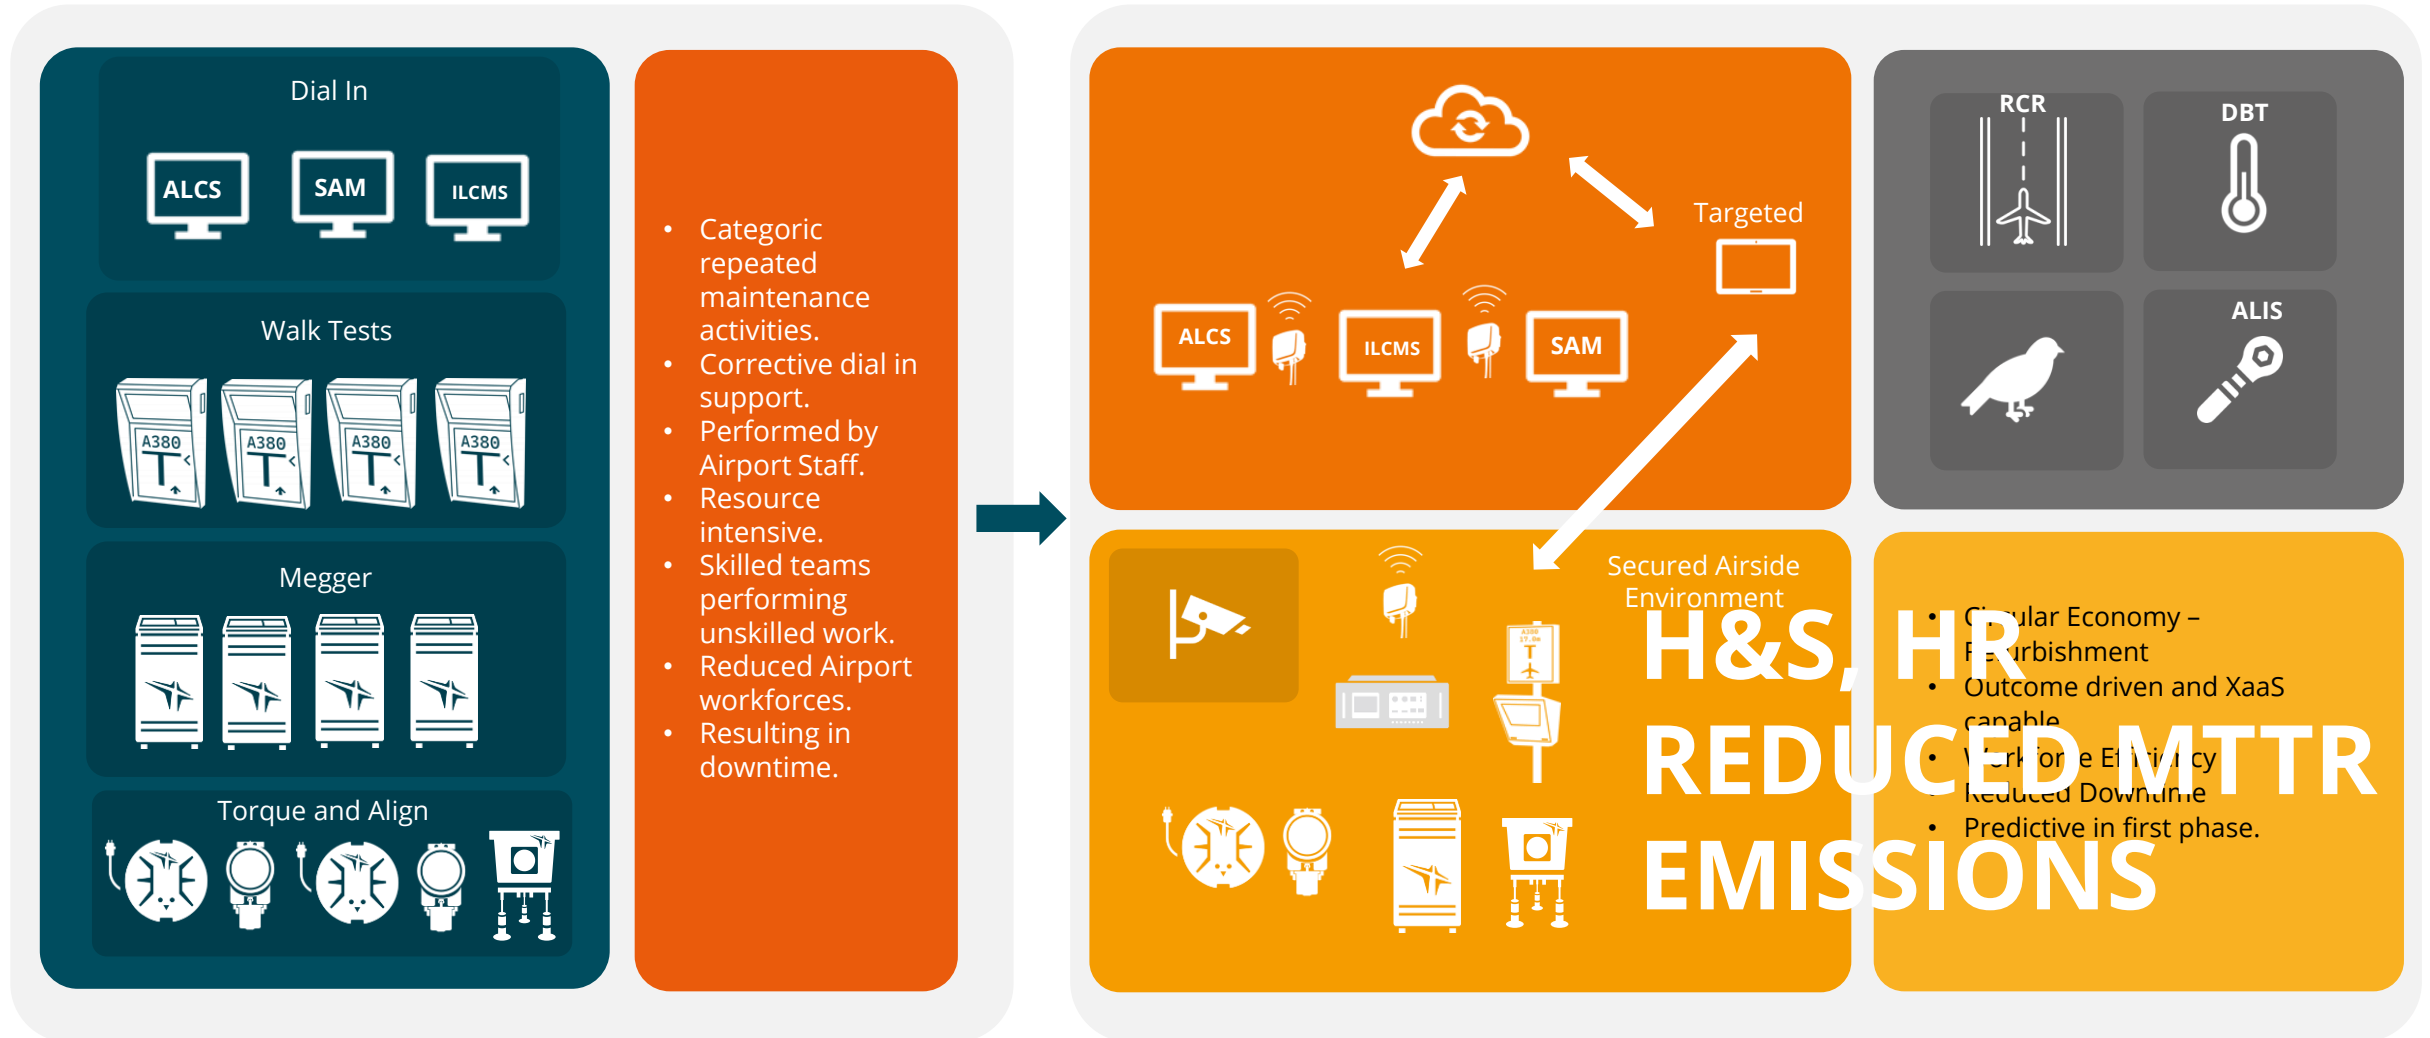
Dial In

ALCS SAM ILCMS

Walk Tests

A380 A380 A380 A380

Megger

Torque and Align

- Categoric repeated maintenance activities.
- Corrective dial in support.
- Performed by Airport Staff.
- Resource intensive.
- Skilled teams performing unskilled work.
- Reduced Airport workforces.
- Resulting in downtime.

Targeted

ALCS ILCMS SAM

RCR DBT ALIS

Secured Airside Environment

H&S, HR
REDUCED MTTR
EMISSIONS

- C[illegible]ular Economy – R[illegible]urbishment
- Outcome driven and XaaS capable
- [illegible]rkfor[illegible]e Ef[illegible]ency
- Reduced Downtime
- Predictive in first phase.